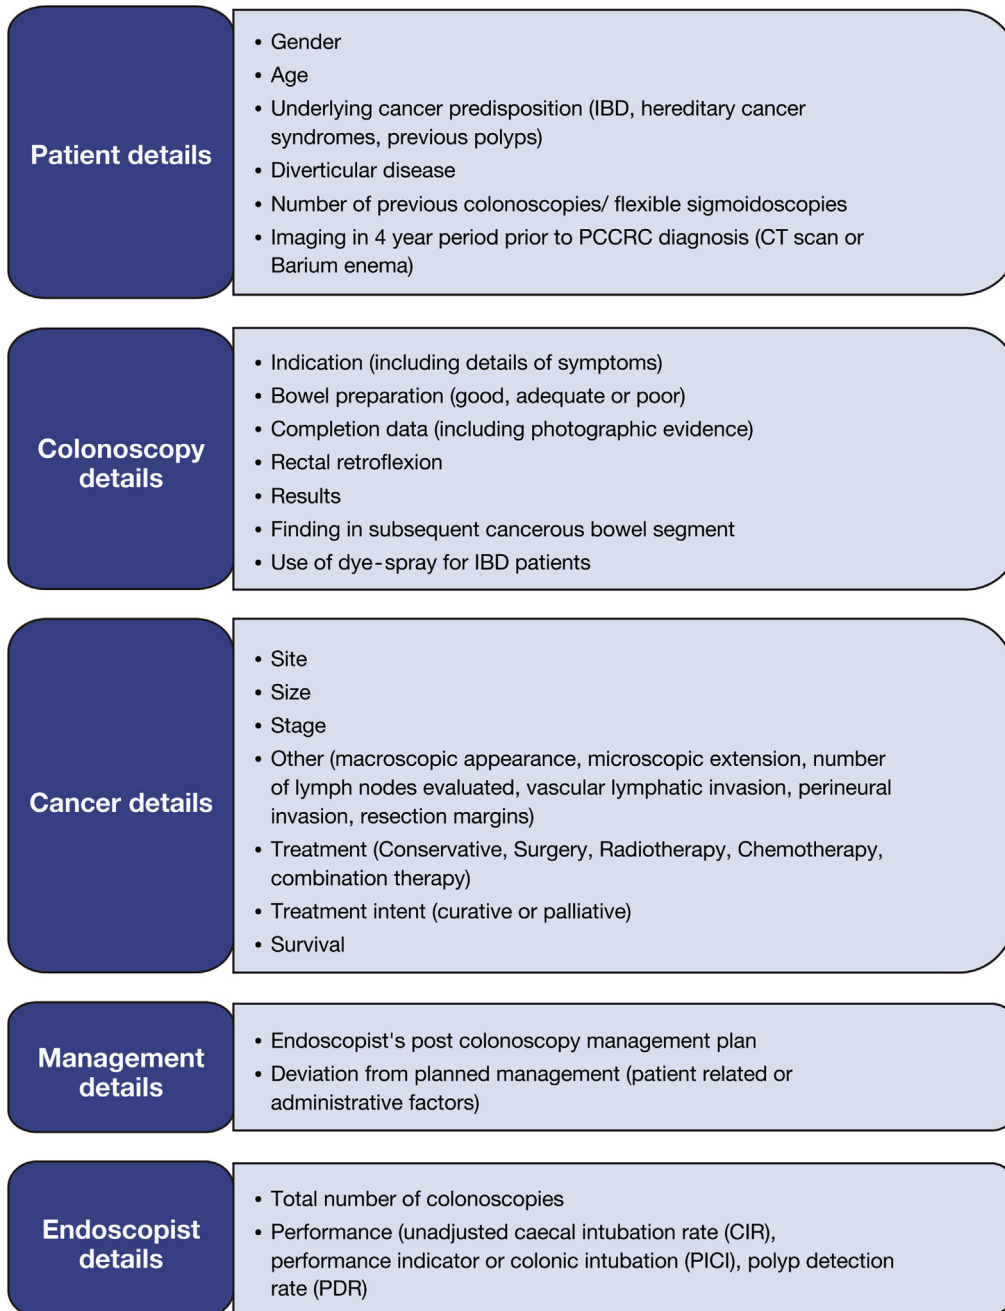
Patient details

• Gender
• Age
• Underlying cancer predisposition (IBD, hereditary cancer syndromes, previous polyps)
• Diverticular disease
• Number of previous colonoscopies/ flexible sigmoidoscopies
• Imaging in 4 year period prior to PCCRC diagnosis (CT scan or Barium enema)

Colonoscopy details

• Indication (including details of symptoms)
• Bowel preparation (good, adequate or poor)
• Completion data (including photographic evidence)
• Rectal retroflexion
• Results
• Finding in subsequent cancerous bowel segment
• Use of dye-spray for IBD patients

Cancer details

• Site
• Size
• Stage
• Other (macroscopic appearance, microscopic extension, number of lymph nodes evaluated, vascular lymphatic invasion, perineural invasion, resection margins)
• Treatment (Conservative, Surgery, Radiotherapy, Chemotherapy, combination therapy)
• Treatment intent (curative or palliative)
• Survival

Management details

• Endoscopist's post colonoscopy management plan
• Deviation from planned management (patient related or administrative factors)

Endoscopist details

• Total number of colonoscopies
• Performance (unadjusted caecal intubation rate (CIR), performance indicator or colonic intubation (PICI), polyp detection rate (PDR)